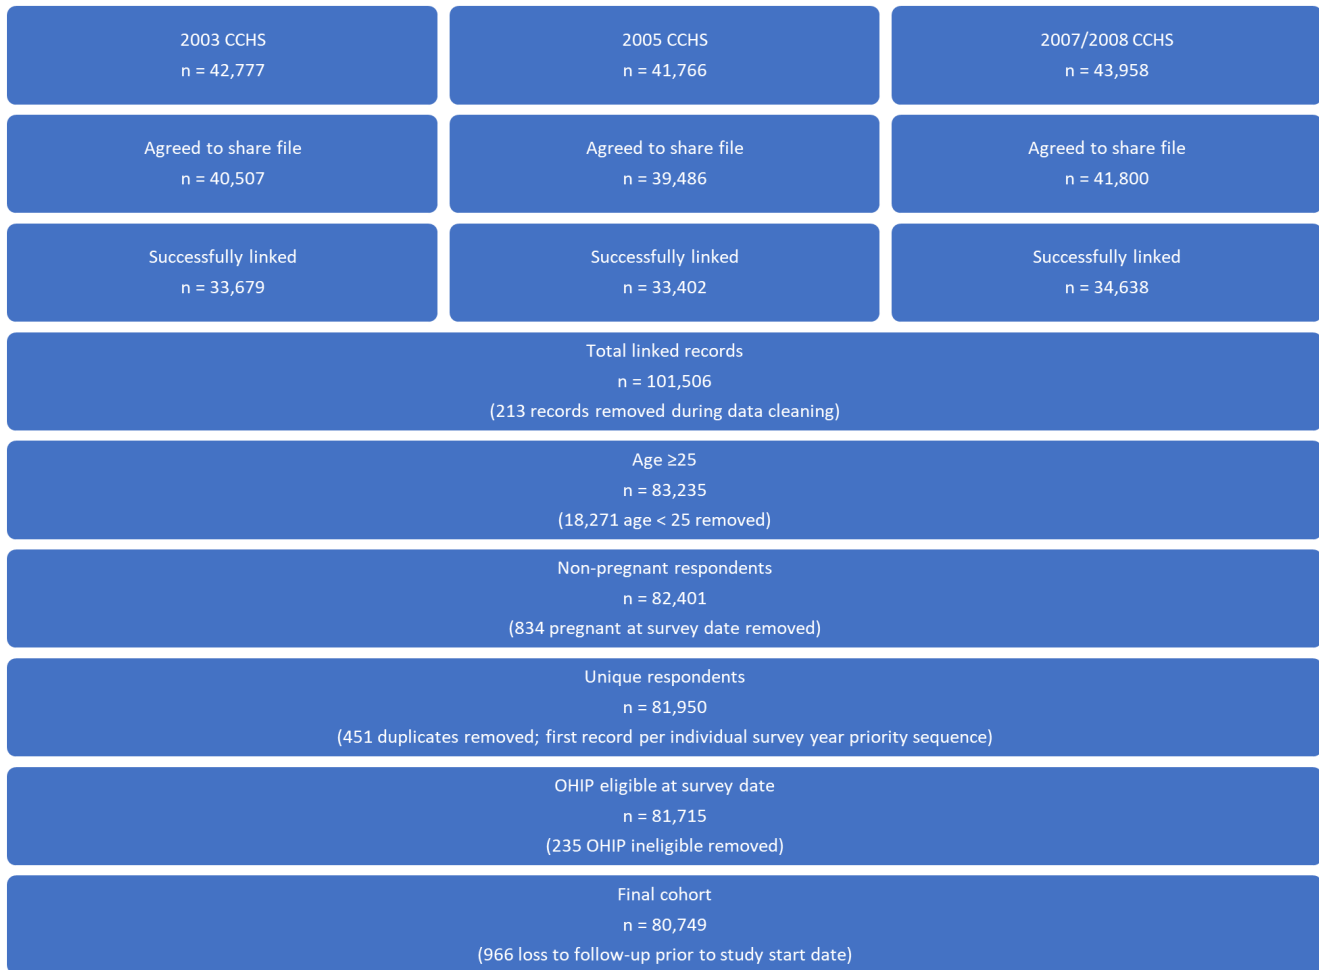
2003 CCHS
n = 42,777

2005 CCHS
n = 41,766

2007/2008 CCHS
n = 43,958

Agreed to share file
n = 40,507

Agreed to share file
n = 39,486

Agreed to share file
n = 41,800

Successfully linked
n = 33,679

Successfully linked
n = 33,402

Successfully linked
n = 34,638

Total linked records
n = 101,506
(213 records removed during data cleaning)

Age ≥25
n = 83,235
(18,271 age < 25 removed)

Non-pregnant respondents
n = 82,401
(834 pregnant at survey date removed)

Unique respondents
n = 81,950
(451 duplicates removed; first record per individual survey year priority sequence)

OHIP eligible at survey date
n = 81,715
(235 OHIP ineligible removed)

Final cohort
n = 80,749
(966 loss to follow-up prior to study start date)